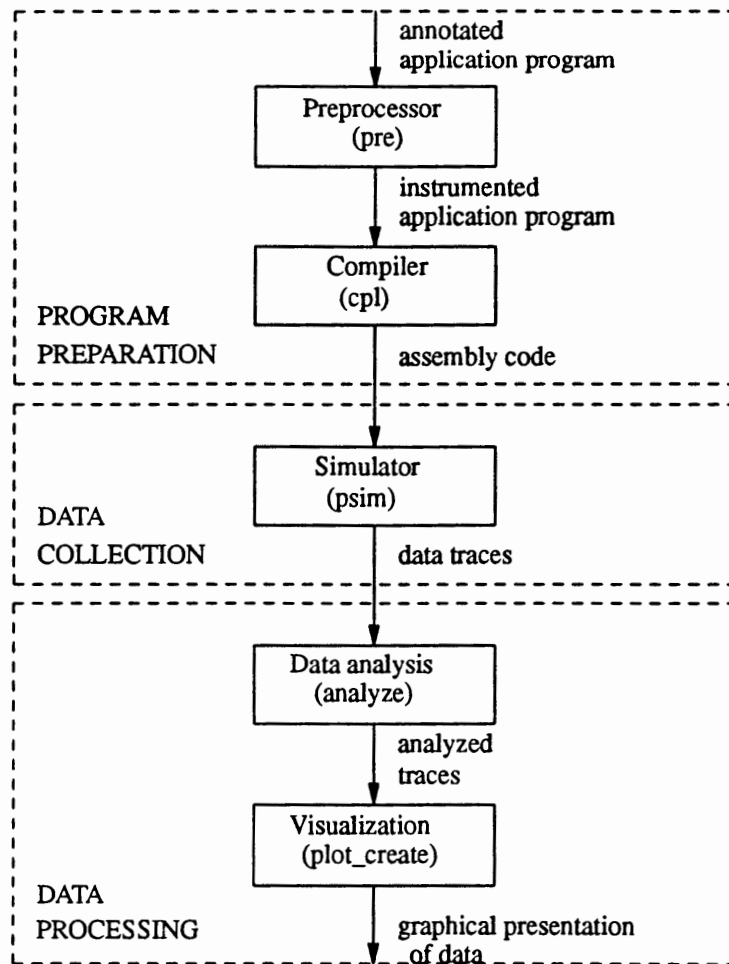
annotated application program

Preprocessor (pre)

instrumented application program

Compiler (cpl)

PROGRAM PREPARATION

assembly code

Simulator (psim)

DATA COLLECTION

data traces

Data analysis (analyze)

analyzed traces

Visualization (plot_create)

DATA PROCESSING

graphical presentation of data